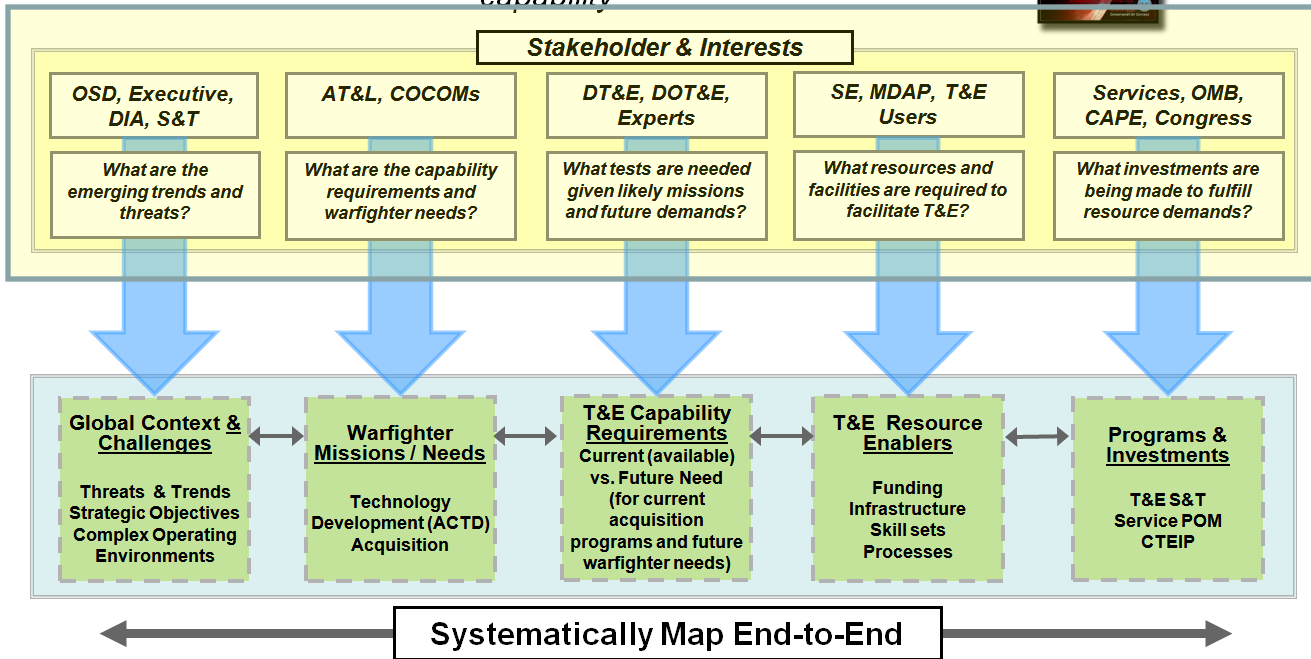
capability

Stakeholder & Interests

OSD, Executive, DIA, S&T

What are the emerging trends and threats?

AT&L, COCOMs

What are the capability requirements and warfighter needs?

DT&E, DOT&E, Experts

What tests are needed given likely missions and future demands?

SE, MDAP, T&E Users

What resources and facilities are required to facilitate T&E?

Services, OMB, CAPE, Congress

What investments are being made to fulfill resource demands?

Global Context & Challenges

Threats & Trends
Strategic Objectives
Complex Operating Environments

Warfighter Missions / Needs

Technology Development (ACTD)
Acquisition

T&E Capability Requirements

Current (available) vs. Future Need (for current acquisition programs and future warfighter needs)

T&E Resource Enablers

Funding
Infrastructure
Skill sets
Processes

Programs & Investments

T&E S&T
Service POM
CTEIP

Systematically Map End-to-End